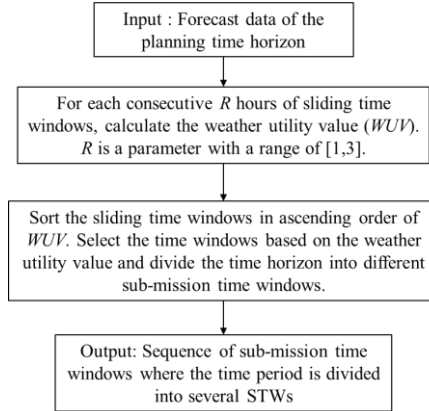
Input : Forecast data of the planning time horizon

For each consecutive $R$ hours of sliding time windows, calculate the weather utility value ($WUV$). $R$ is a parameter with a range of [1,3].

Sort the sliding time windows in ascending order of $WUV$. Select the time windows based on the weather utility value and divide the time horizon into different sub-mission time windows.

Output: Sequence of sub-mission time windows where the time period is divided into several STWs